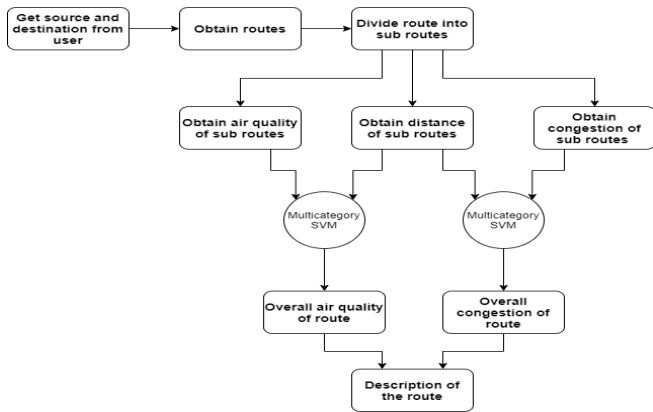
Get source and destination from user

Obtain routes

Divide route into sub routes

Obtain air quality of sub routes

Obtain distance of sub routes

Obtain congestion of sub routes

Multicategory SVM

Multicategory SVM

Overall air quality of route

Overall congestion of route

Description of the route